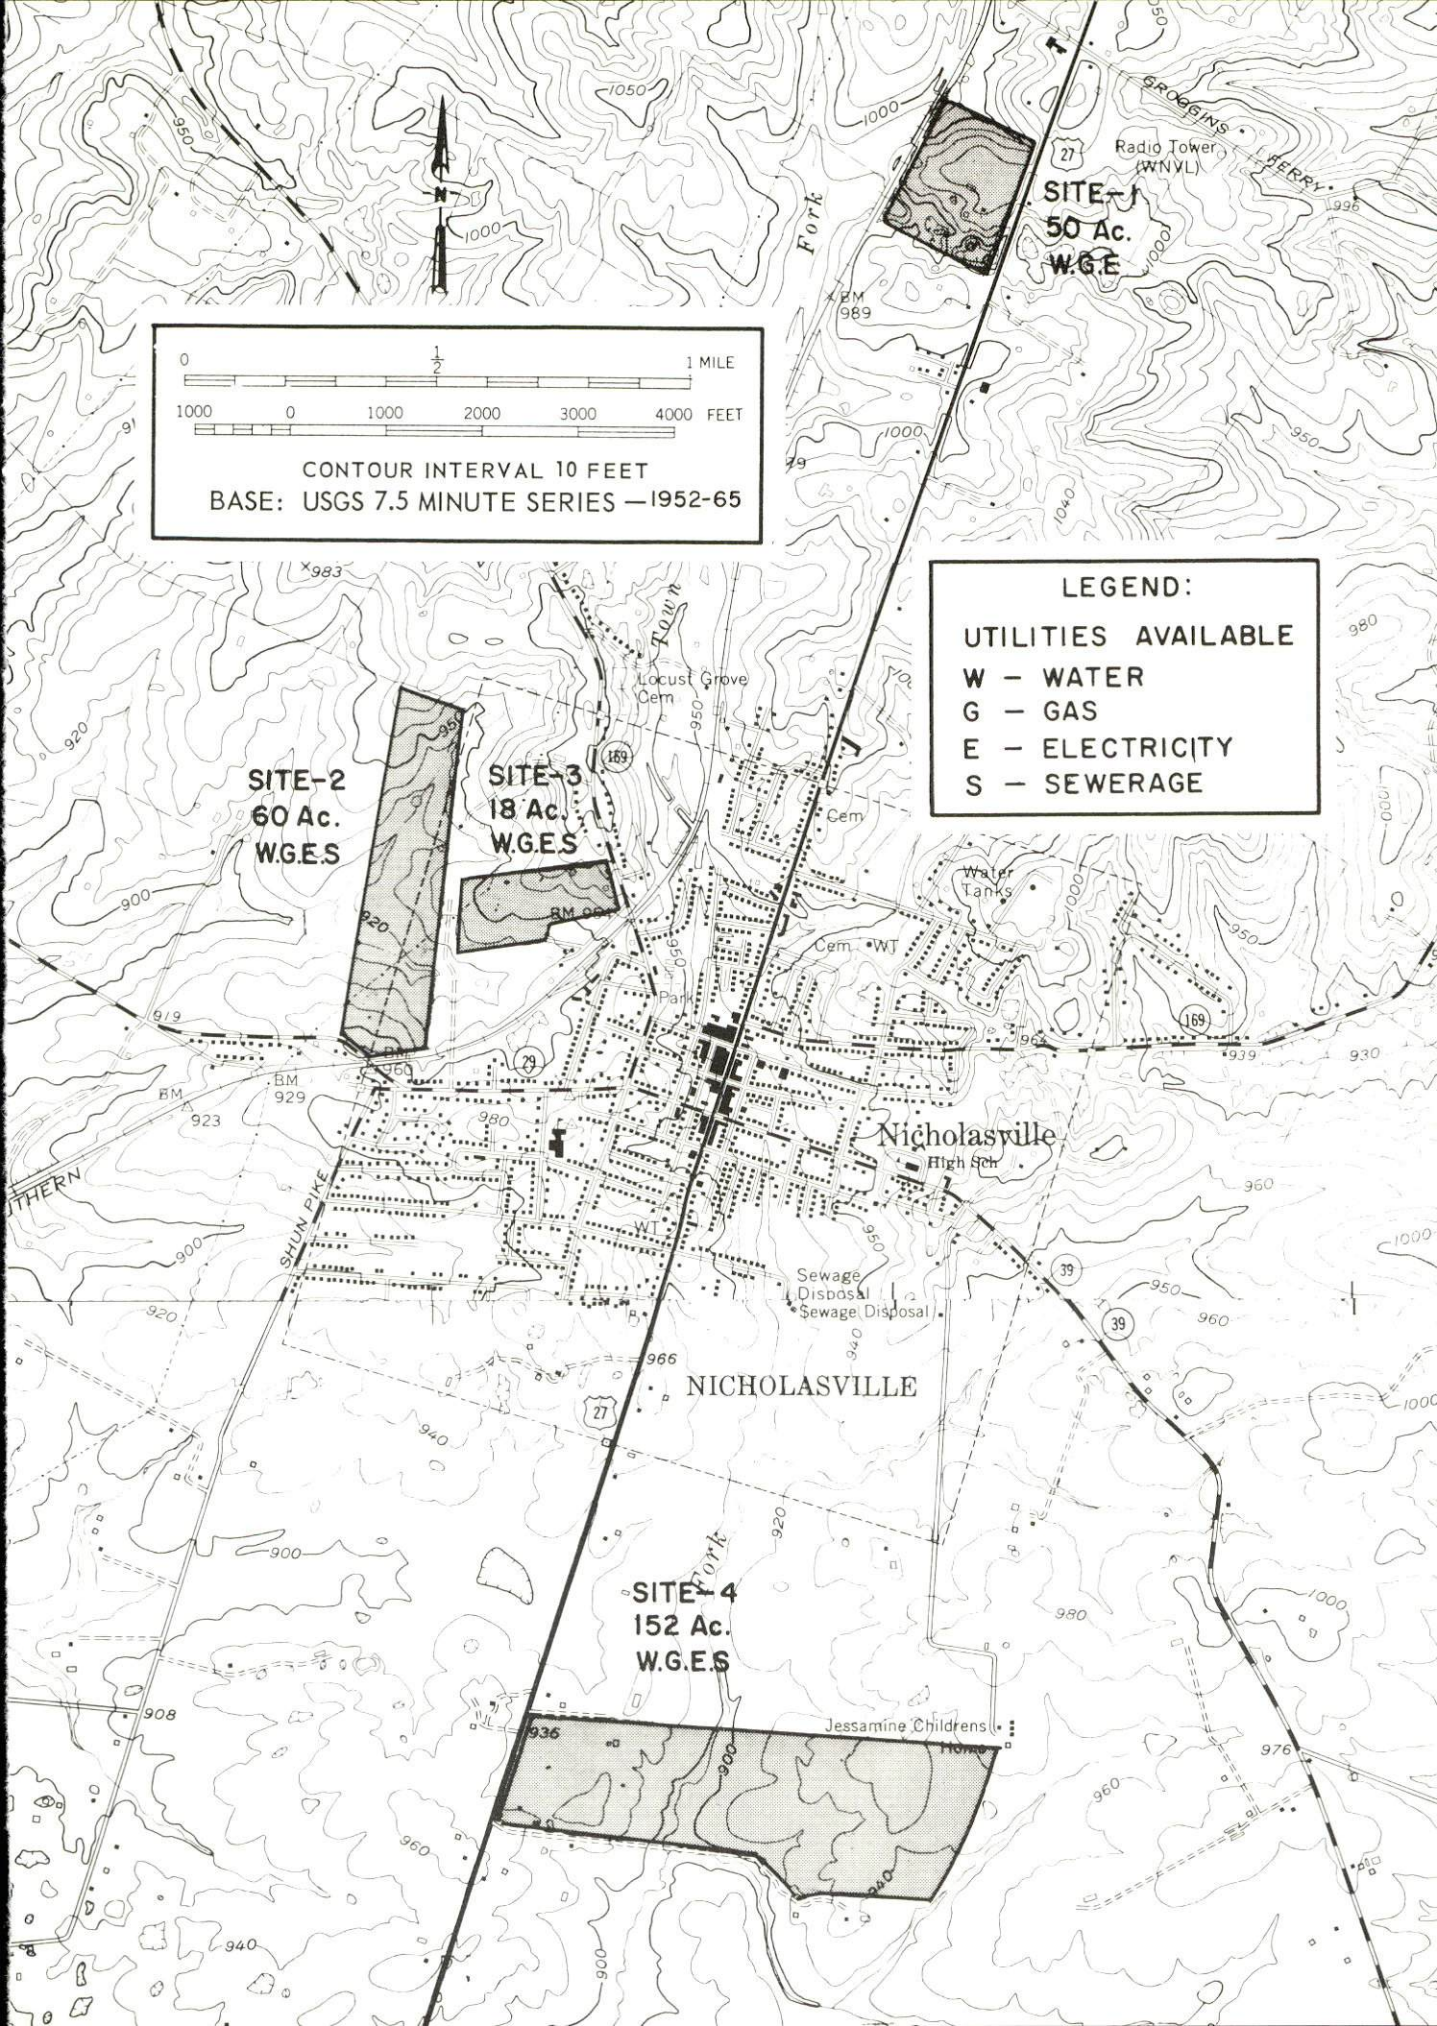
1050
950
1000
Fork
1000
GROGGINS FERRY
27
Radio Tower (WNVL)
SITE-1
50 Ac.
W.G.E
1000
996
N
BM 989
0 $\frac{1}{2}$ 1 MILE
1000 0 1000 2000 3000 4000 FEET
CONTOUR INTERVAL 10 FEET
BASE: USGS 7.5 MINUTE SERIES —1952-65
1000
950
1040
79
91
983
Town
LEGEND:
UTILITIES AVAILABLE
W – WATER
G – GAS
E – ELECTRICITY
S – SEWERAGE
980
Locust Grove Cem
950
169
SITE-2
60 Ac.
W.G.E.S
SITE-3
18 Ac.
W.G.E.S
920
Cem
Water Tanks
1000
900
920
BM
Cem WT
950
1000
Park
169
919
BM 960
29
939
930
BM 923
BM 929
980
Nicholasville
High Sch
THERN
SHUN PIKE
960
900
WT
950
Sewage Disposal
Sewage Disposal
39
950
960
1000
920
39
966
940
NICHOLASVILLE
27
940
1000
Fork
920
900
SITE-4
152 Ac.
W.G.E.S
980
1000
908
936
900
Jessamine Childrens Home
976
960
960
940
940
900